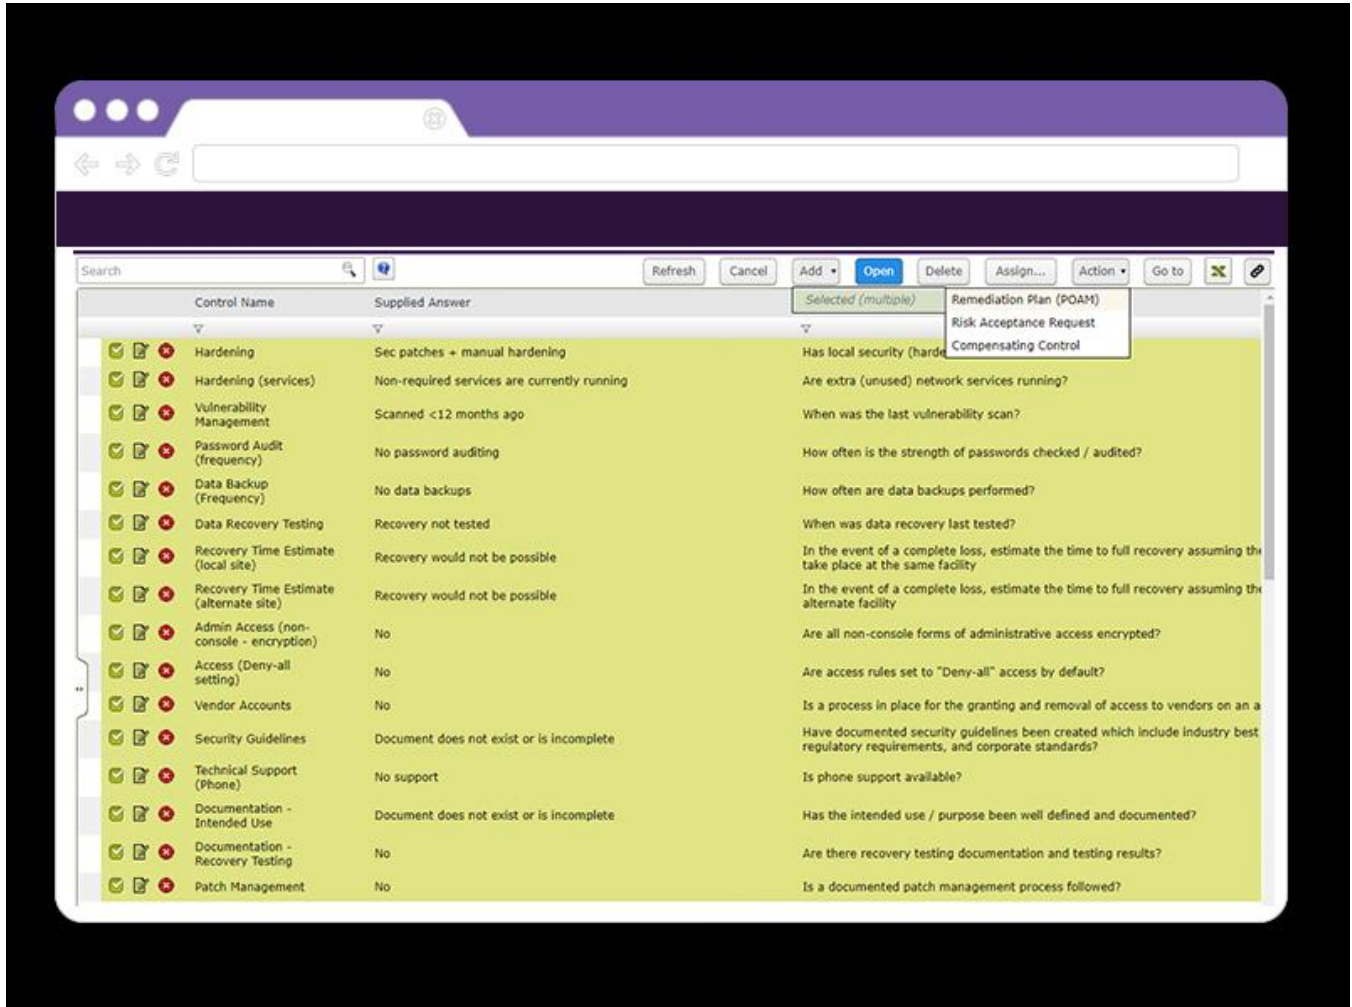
Search

Refresh Cancel Add Open Delete Assign... Action Go to

Selected (multiple)

Remediation Plan (POAM)
Risk Acceptance Request
Compensating Control

| Control Name | Supplied Answer | |
|---|---|---|
| Hardening | Sec patches + manual hardening | Has local security (harde |
| Hardening (services) | Non-required services are currently running | Are extra (unused) network services running? |
| Vulnerability Management | Scanned <12 months ago | When was the last vulnerability scan? |
| Password Audit (frequency) | No password auditing | How often is the strength of passwords checked / audited? |
| Data Backup (Frequency) | No data backups | How often are data backups performed? |
| Data Recovery Testing | Recovery not tested | When was data recovery last tested? |
| Recovery Time Estimate (local site) | Recovery would not be possible | In the event of a complete loss, estimate the time to full recovery assuming th take place at the same facility |
| Recovery Time Estimate (alternate site) | Recovery would not be possible | In the event of a complete loss, estimate the time to full recovery assuming th alternate facility |
| Admin Access (non-console - encryption) | No | Are all non-console forms of administrative access encrypted? |
| Access (Deny-all setting) | No | Are access rules set to "Deny-all" access by default? |
| Vendor Accounts | No | Is a process in place for the granting and removal of access to vendors on an a |
| Security Guidelines | Document does not exist or is incomplete | Have documented security guidelines been created which include industry best regulatory requirements, and corporate standards? |
| Technical Support (Phone) | No support | Is phone support available? |
| Documentation - Intended Use | Document does not exist or is incomplete | Has the intended use / purpose been well defined and documented? |
| Documentation - Recovery Testing | No | Are there recovery testing documentation and testing results? |
| Patch Management | No | Is a documented patch management process followed? |